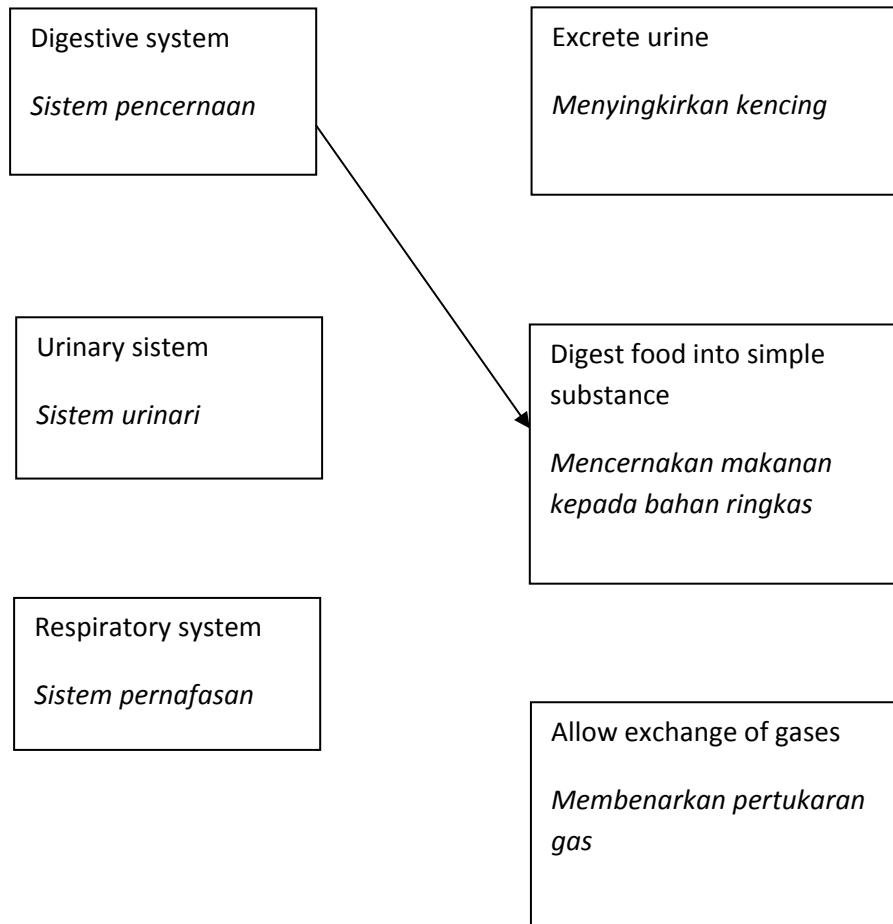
Digestive system

Sistem pencernaan

Excrete urine

Menyingkirkan kencing

Urinary sistem

Sistem urinari

Digest food into simple substance

Mencernakan makanan kepada bahan ringkas

Respiratory system

Sistem pernafasan

Allow exchange of gases

Membenarkan pertukaran gas